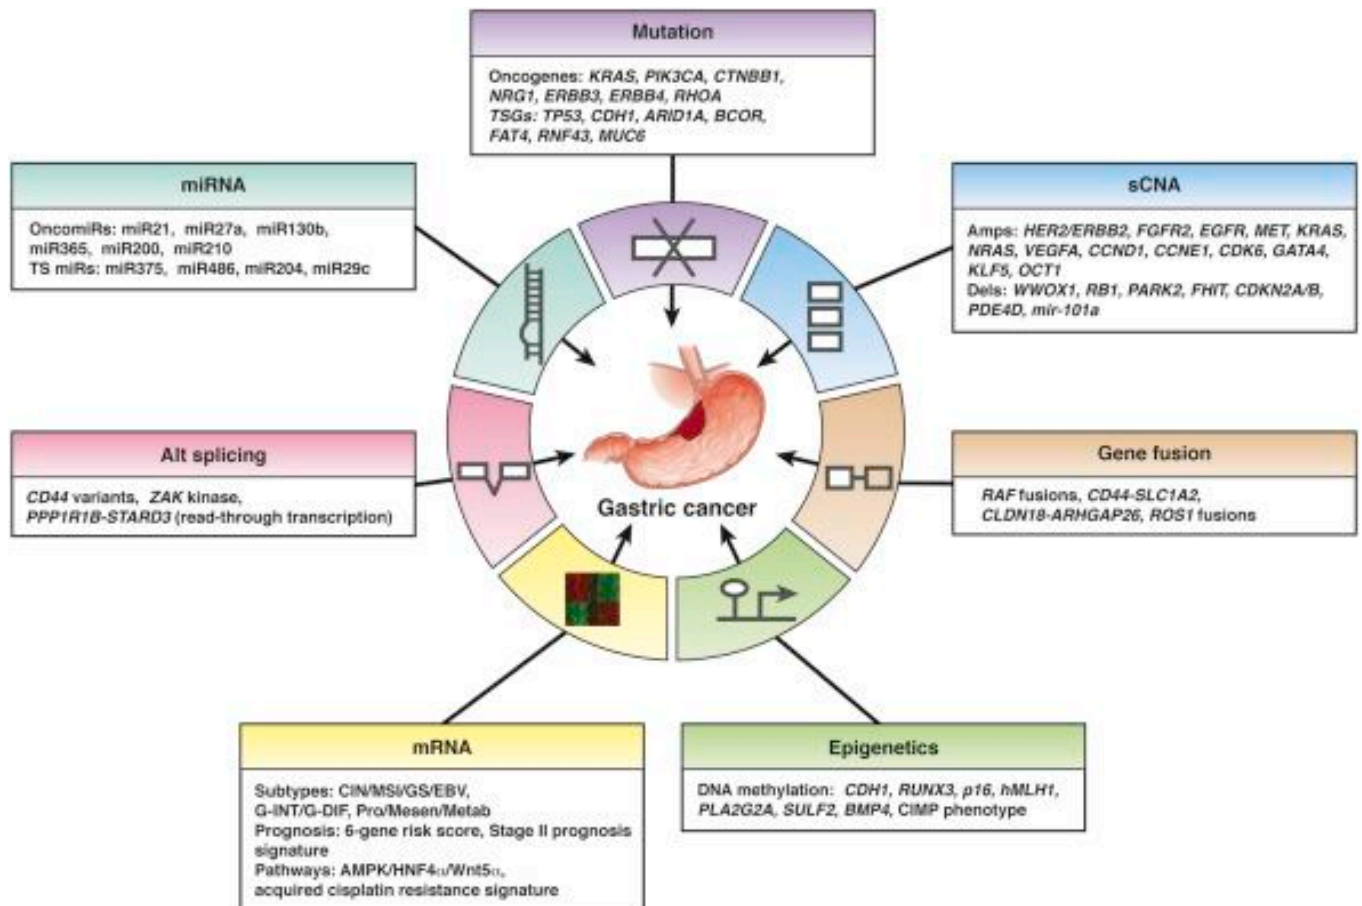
Mutation

Oncogenes: KRAS, PIK3CA, CTNNB1, NRG1, ERBB3, ERBB4, RHOA
TSGs: TP53, CDH1, ARID1A, BCOR, FAT4, RNF43, MUC6

miRNA

OncomiRs: miR21, miR27a, miR130b, miR365, miR200, miR210
TS miRs: miR375, miR486, miR204, miR29c

sCNA

Amps: HER2/ERBB2, FGFR2, EGFR, MET, KRAS, NRAS, VEGFA, CCND1, CCNE1, CDK6, GATA4, KLF5, OCT1
Dels: WWOX1, RB1, PARK2, FHIT, CDKN2A/B, PDE4D, mir-101a

Alt splicing

CD44 variants, ZAK kinase, PPP1R1B-STARD3 (read-through transcription)

Gastric cancer

Gene fusion

RAF fusions, CD44-SLC1A2, CLDN18-ARHGAP26, ROS1 fusions

mRNA

Subtypes: CIN/MSI/GS/EBV, G-INT/G-DIF, Pro/Mesen/Metab
Prognosis: 6-gene risk score, Stage II prognosis signature
Pathways: AMPK/HNF4$\alpha$/Wnt5$\alpha$, acquired cisplatin resistance signature

Epigenetics

DNA methylation: CDH1, RUNX3, p16, hMLH1, PLA2G2A, SULF2, BMP4, CIMP phenotype